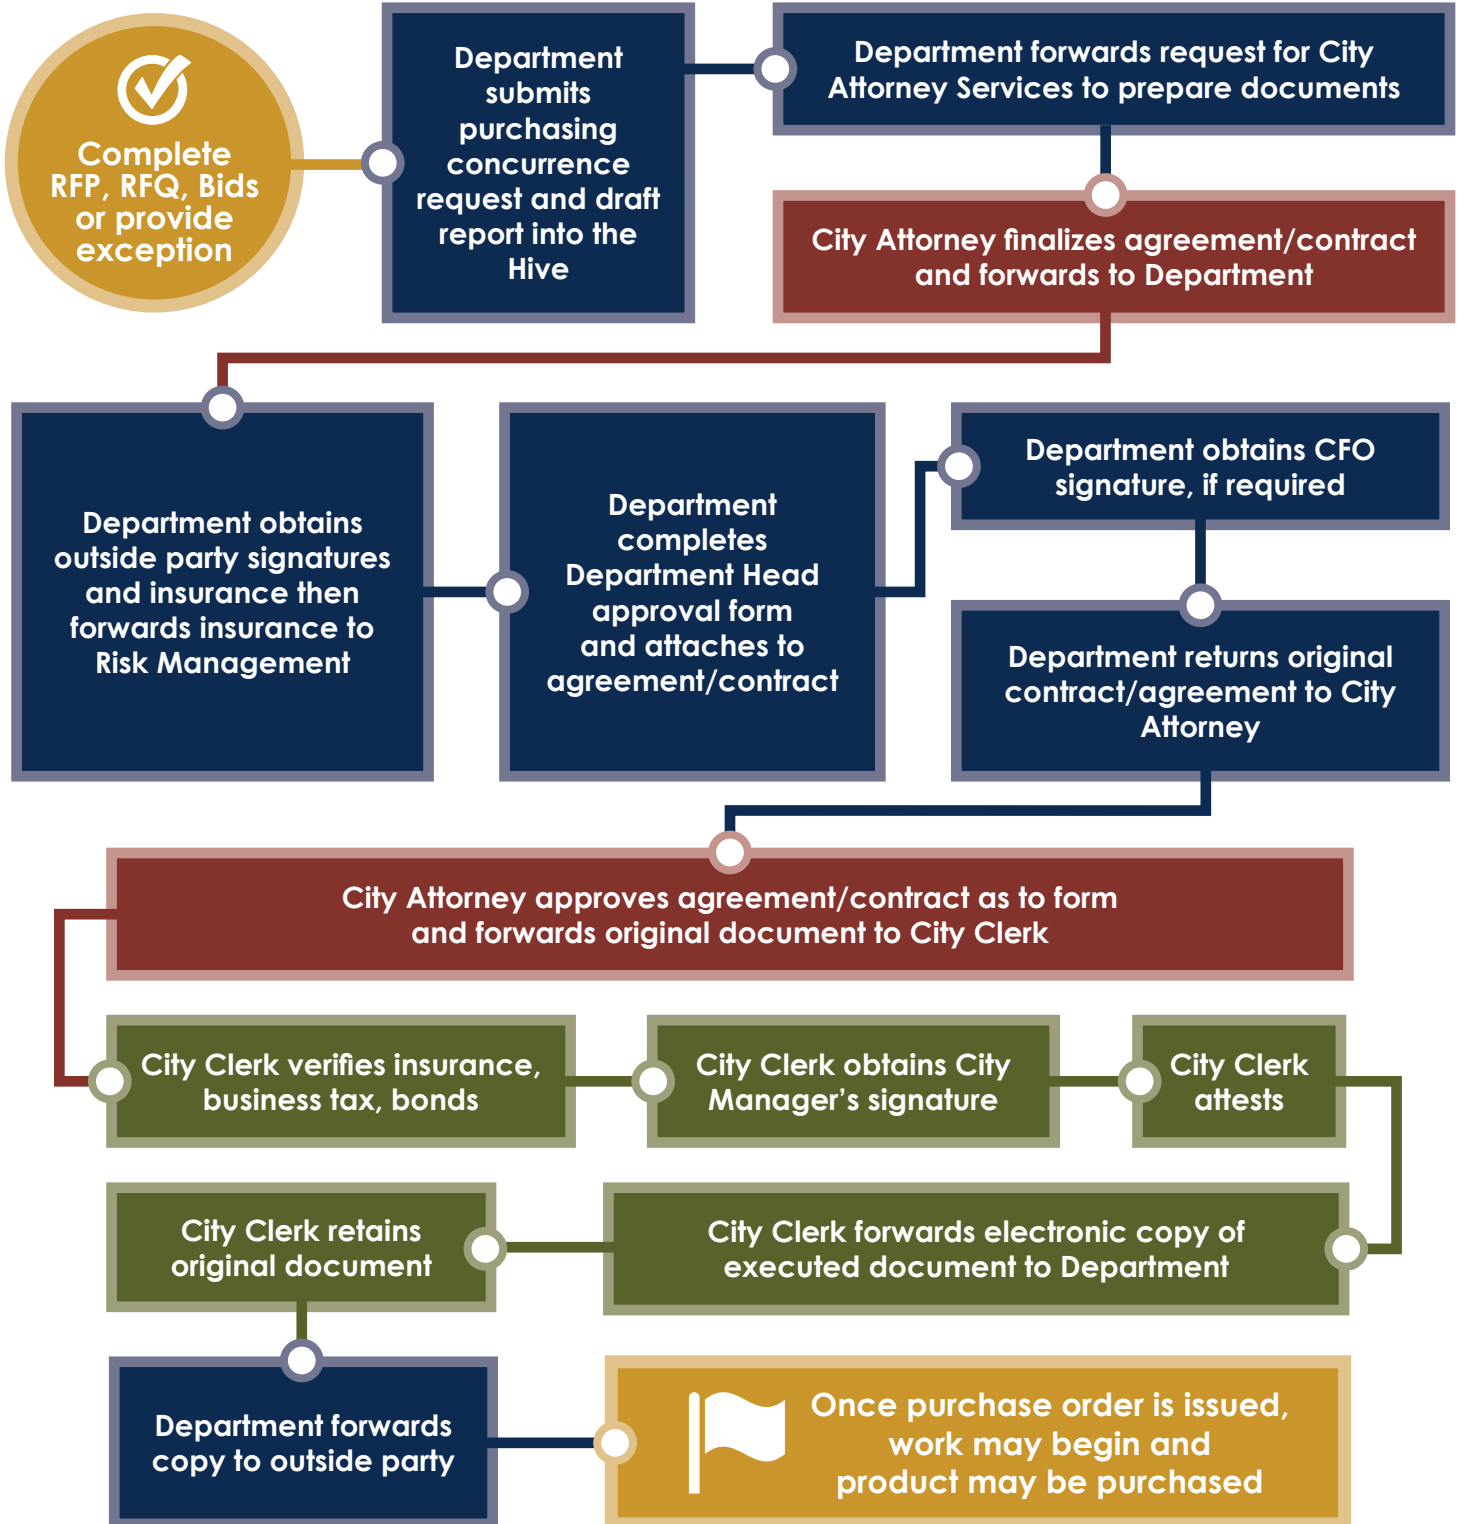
Complete RFP, RFQ, Bids or provide exception

Department submits purchasing concurrence request and draft report into the Hive

Department forwards request for City Attorney Services to prepare documents

City Attorney finalizes agreement/contract and forwards to Department

Department obtains outside party signatures and insurance then forwards insurance to Risk Management

Department completes Department Head approval form and attaches to agreement/contract

Department obtains CFO signature, if required

Department returns original contract/agreement to City Attorney

City Attorney approves agreement/contract as to form and forwards original document to City Clerk

City Clerk verifies insurance, business tax, bonds

City Clerk obtains City Manager's signature

City Clerk attests

City Clerk retains original document

City Clerk forwards electronic copy of executed document to Department

Department forwards copy to outside party

Once purchase order is issued, work may begin and product may be purchased